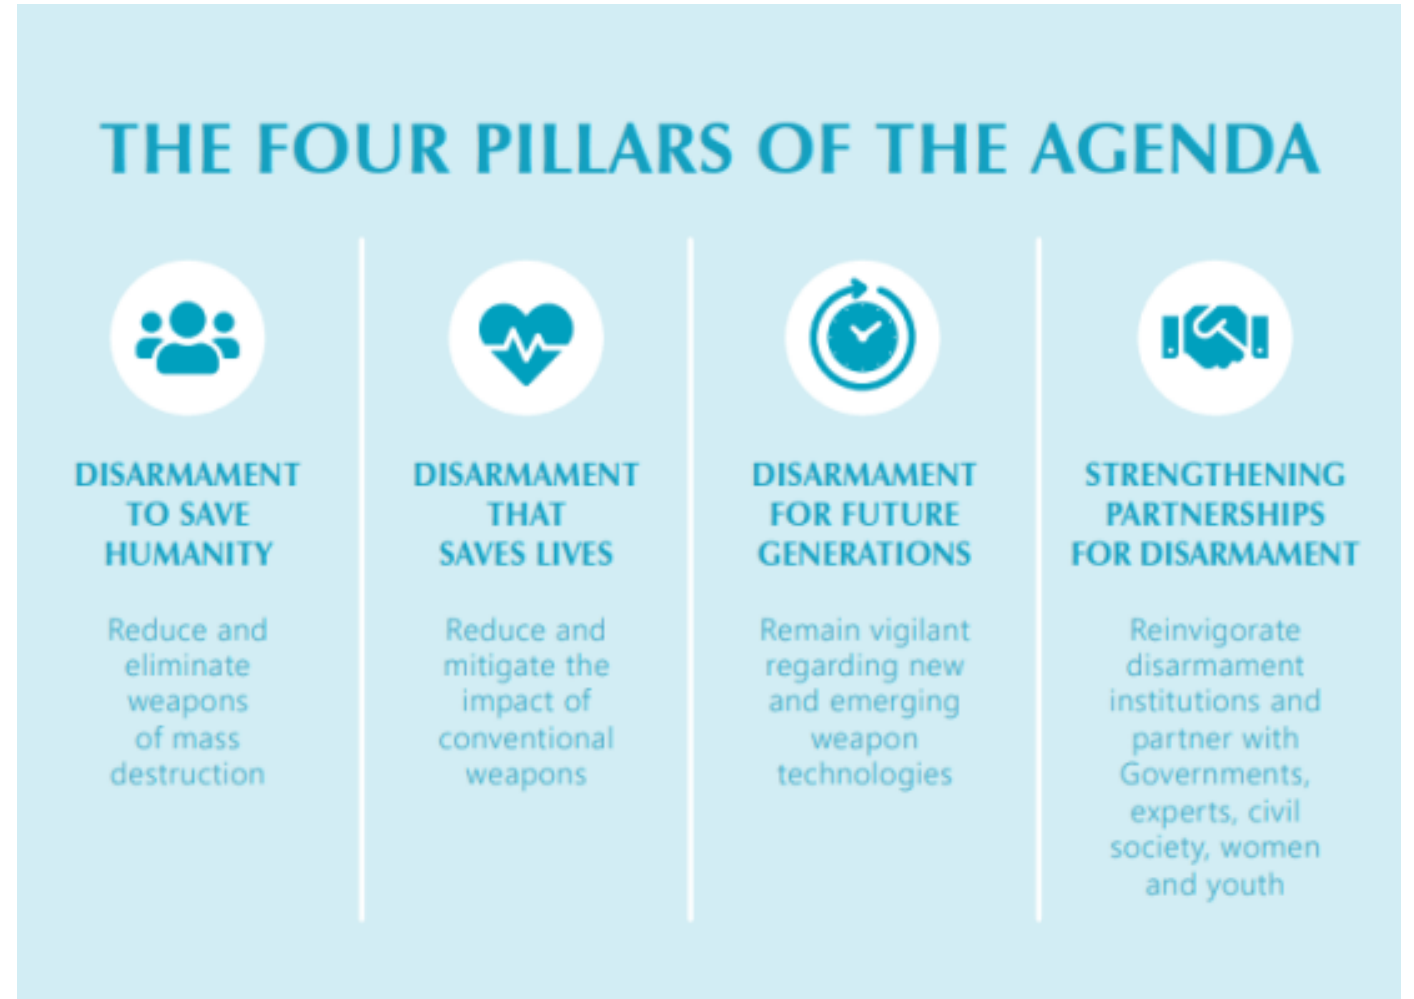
THE FOUR PILLARS OF THE AGENDA

DISARMAMENT TO SAVE HUMANITY

Reduce and eliminate weapons of mass destruction

DISARMAMENT THAT SAVES LIVES

Reduce and mitigate the impact of conventional weapons

DISARMAMENT FOR FUTURE GENERATIONS

Remain vigilant regarding new and emerging weapon technologies

STRENGTHENING PARTNERSHIPS FOR DISARMAMENT

Reinvigorate disarmament institutions and partner with Governments, experts, civil society, women and youth